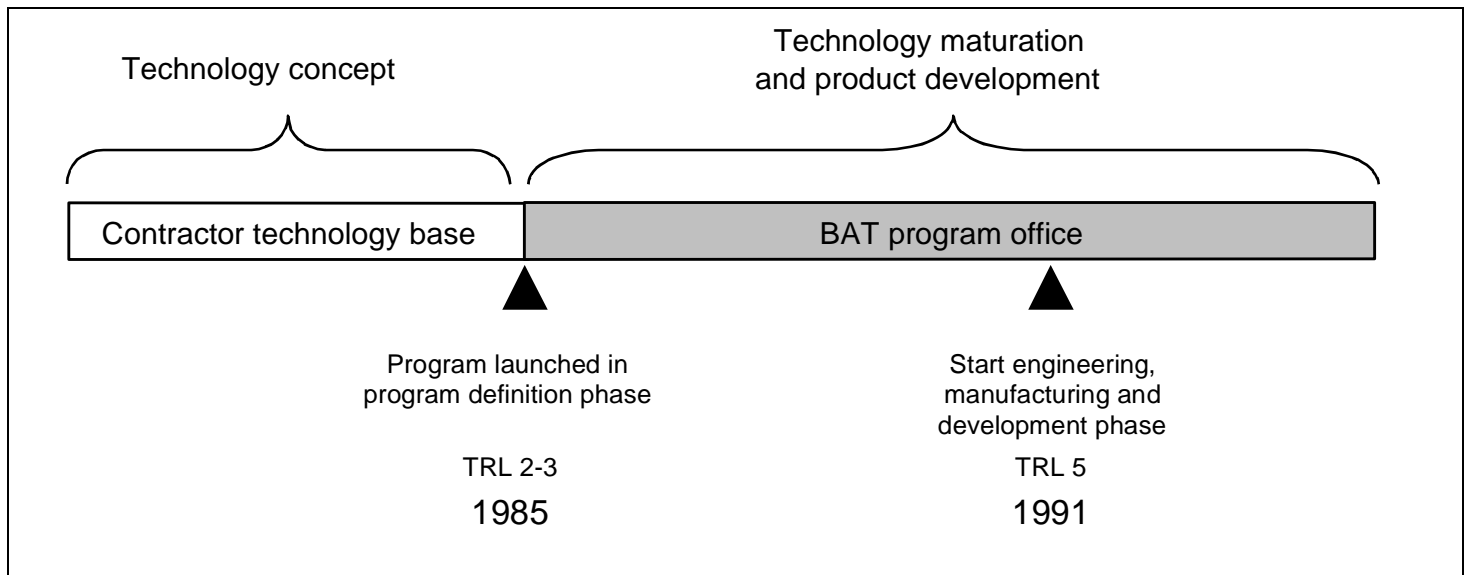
Technology concept

Technology maturation and product development

Contractor technology base

BAT program office

Program launched in program definition phase

TRL 2-3

1985

Start engineering, manufacturing and development phase

TRL 5

1991